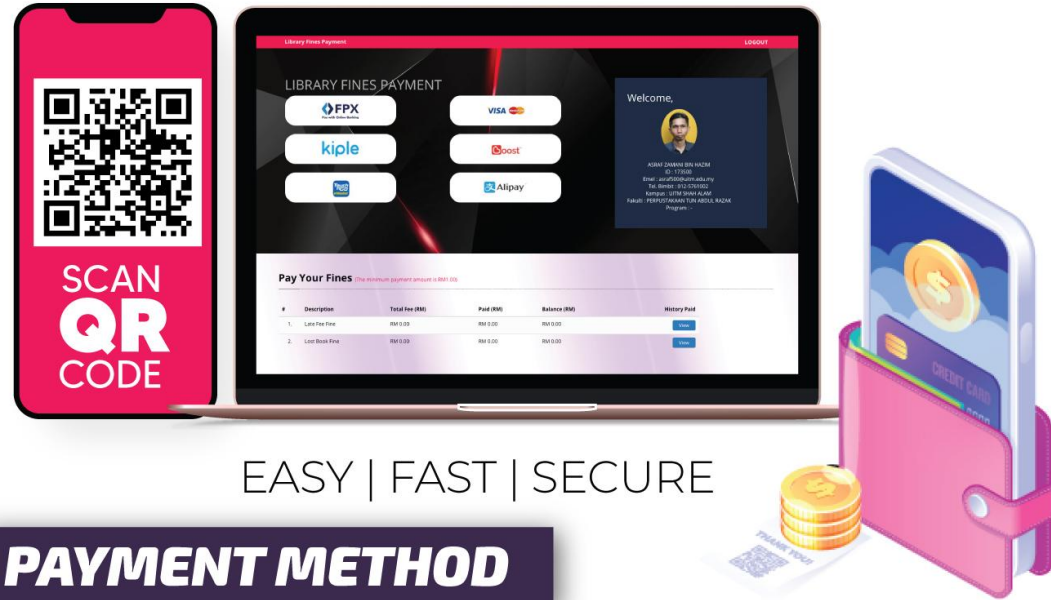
SCAN QR CODE

Library Fines Payment

LOGOUT

LIBRARY FINES PAYMENT

FPX
Pay with Online Banking

VISA

kiple

Boost

Touch 'n Go eWallet

Alipay

Welcome,

ASRAF ZAMANI BIN HAZIM
ID : 173500
Emel : asraf500@uitm.edu.my
Tel. Bimbit : 012-5769002
Kampus : UiTM SHAH ALAM
Fakulti : PERPUSTAKAAN TUN ABDUL RAZAK
Program : -

Pay Your Fines (The minimum payment amount is RM1.00)

| # | Description | Total Fee (RM) | Paid (RM) | Balance (RM) | History Paid |
|---|---|---|---|---|---|
| 1. | Late Fee Fine | RM 0.00 | RM 0.00 | RM 0.00 | View |
| 2. | Lost Book Fine | RM 0.00 | RM 0.00 | RM 0.00 | View |

CREDIT CARD

THANK YOU!

EASY | FAST | SECURE

PAYMENT METHOD